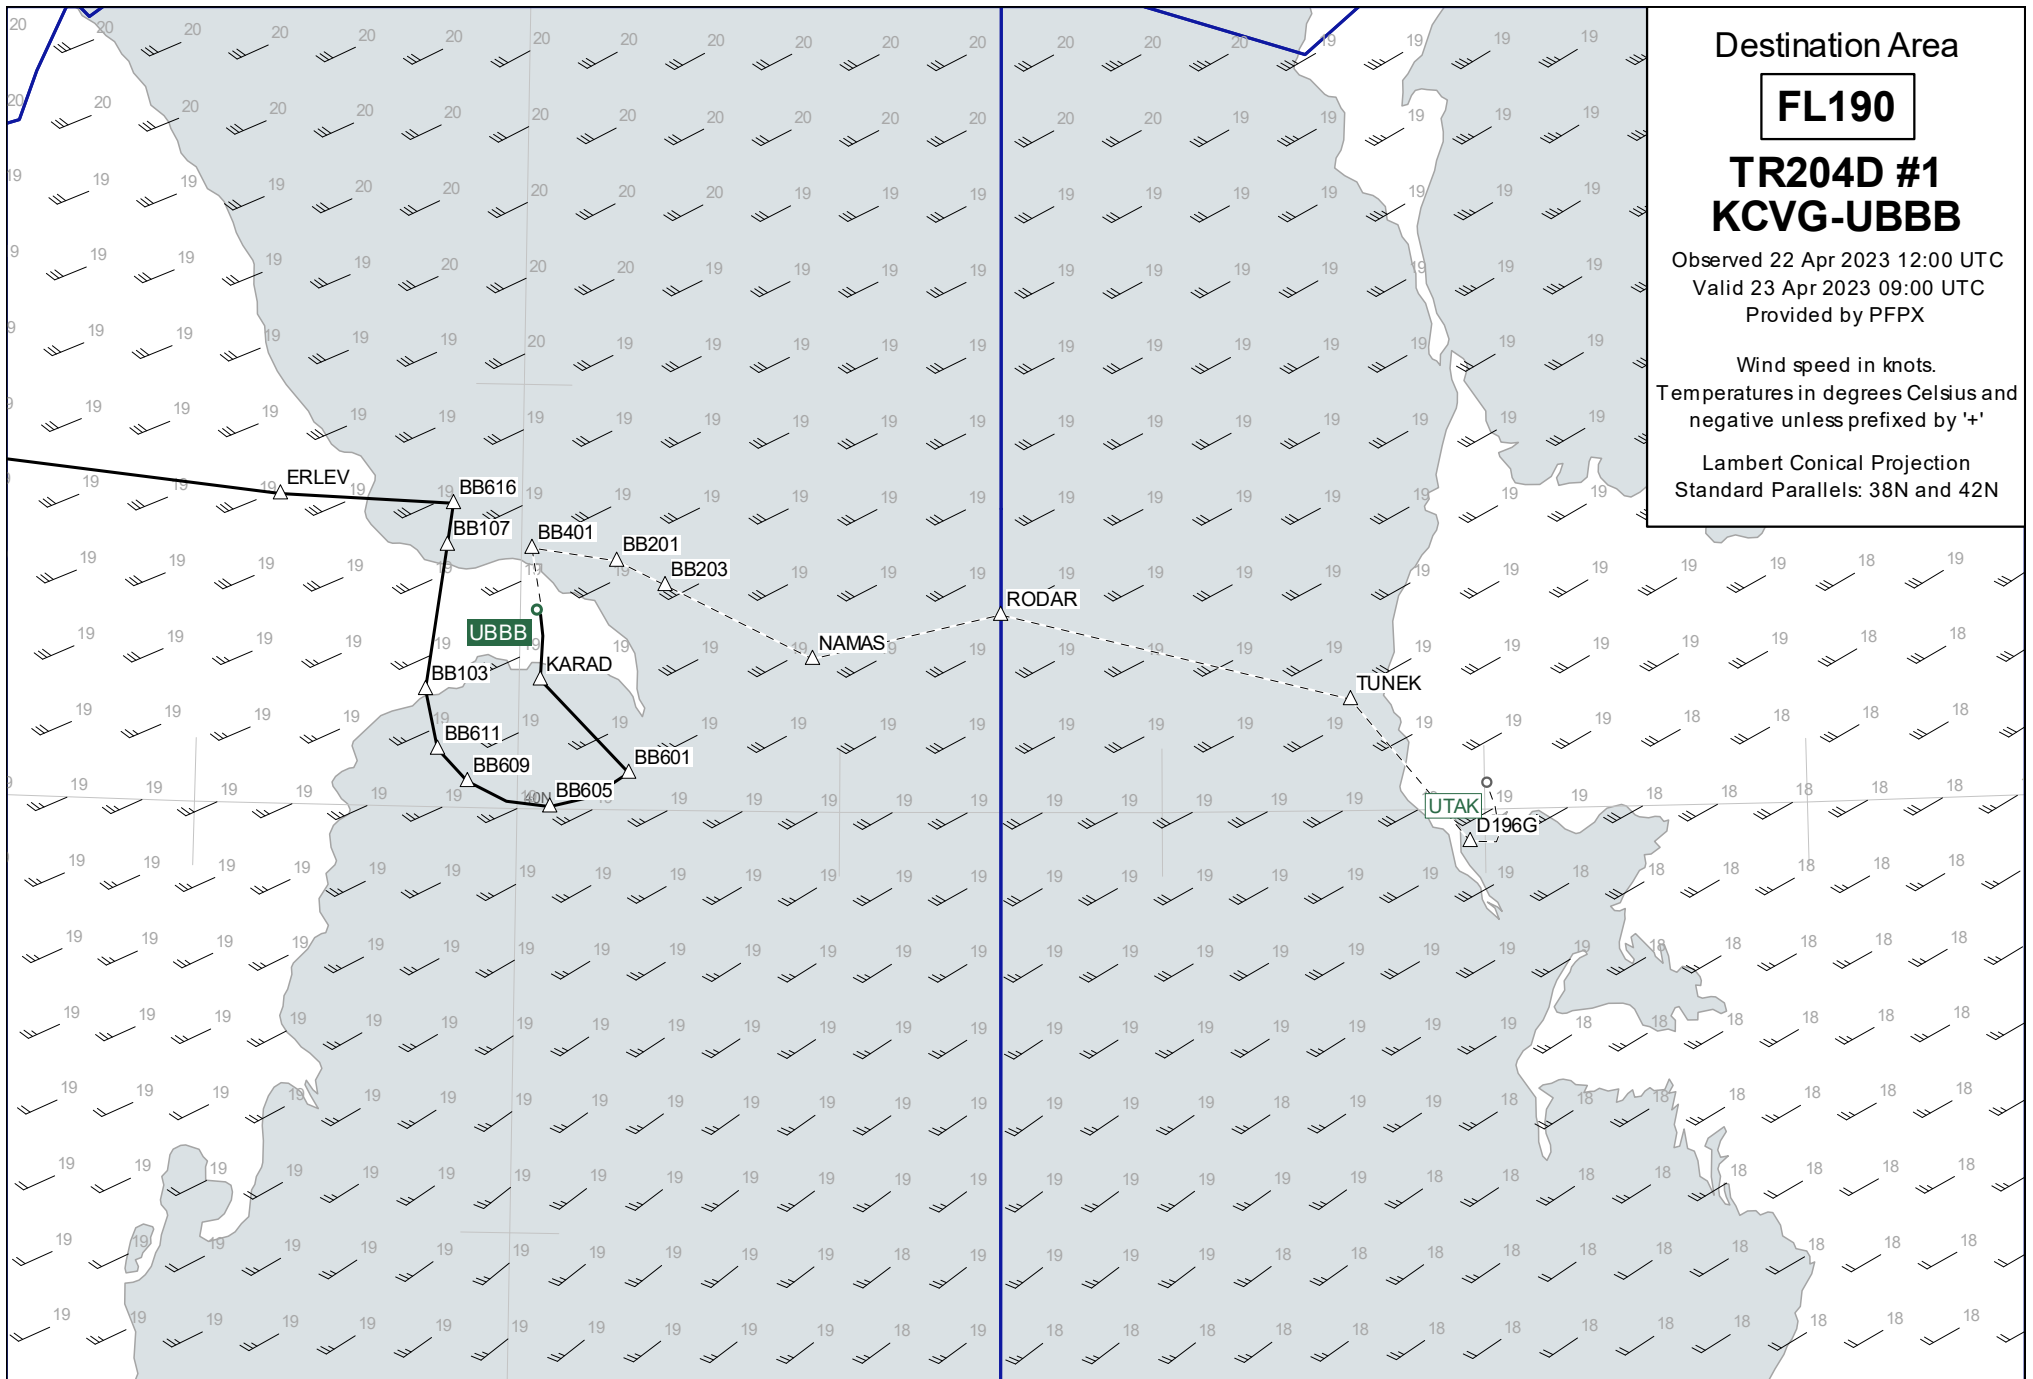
Destination Area
FL190
TR204D #1
KCVG-UBBB
Observed 22 Apr 2023 12:00 UTC
Valid 23 Apr 2023 09:00 UTC
Provided by PFPX

Wind speed in knots.
Temperatures in degrees Celsius and negative unless prefixed by '+'

Lambert Conical Projection
Standard Parallels: 38N and 42N

ERLEV
BB616
BB107
BB401
BB201
BB203
UBBB
KARAD
BB103
NAMAS
RODAR
TUNEK
BB611
BB609
BB605
BB601
40N
UTAK
D196G

20 20 20 20 20 20 20 20 20 20 20 20 20 19 19 19
19 19 19 19 19 19 19 18 18 18 18 18